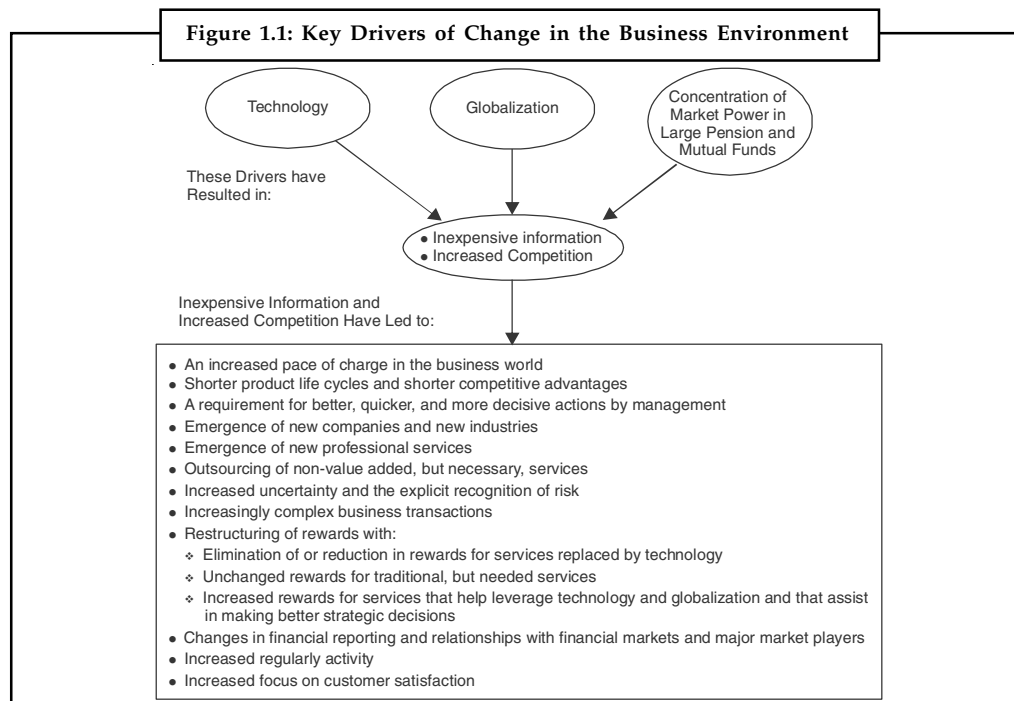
Figure 1.1: Key Drivers of Change in the Business Environment

Technology

Globalization

Concentration of Market Power in Large Pension and Mutual Funds

These Drivers have Resulted in:

• Inexpensive information
• Increased Competition

Inexpensive Information and Increased Competition Have Led to:

• An increased pace of charge in the business world
• Shorter product life cycles and shorter competitive advantages
• A requirement for better, quicker, and more decisive actions by management
• Emergence of new companies and new industries
• Emergence of new professional services
• Outsourcing of non-value added, but necessary, services
• Increased uncertainty and the explicit recognition of risk
• Increasingly complex business transactions
• Restructuring of rewards with:
  ❖ Elimination of or reduction in rewards for services replaced by technology
  ❖ Unchanged rewards for traditional, but needed services
  ❖ Increased rewards for services that help leverage technology and globalization and that assist in making better strategic decisions
• Changes in financial reporting and relationships with financial markets and major market players
• Increased regularly activity
• Increased focus on customer satisfaction